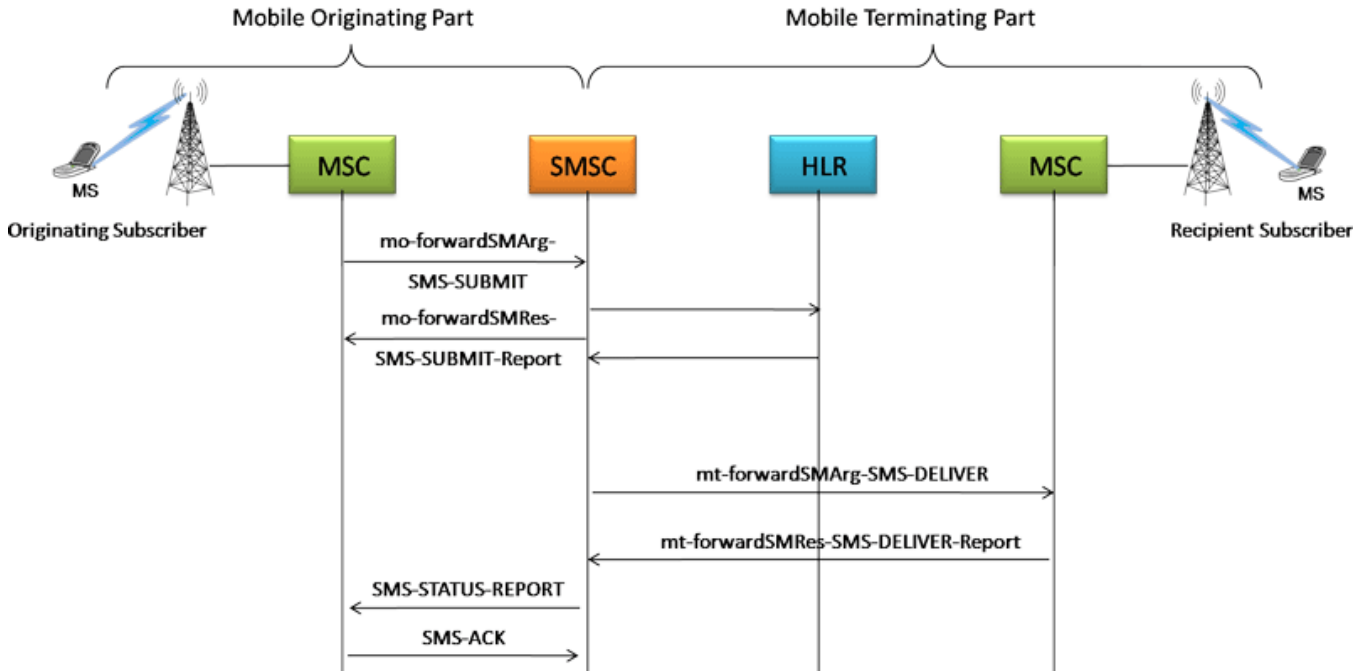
Mobile Originating Part

Mobile Terminating Part

MS

Originating Subscriber

MSC

SMSC

HLR

MSC

MS

Recipient Subscriber

mo-forwardSMArg-SMS-SUBMIT

mo-forwardSMRes-SMS-SUBMIT-Report

mt-forwardSMArg-SMS-DELIVER

mt-forwardSMRes-SMS-DELIVER-Report

SMS-STATUS-REPORT

SMS-ACK